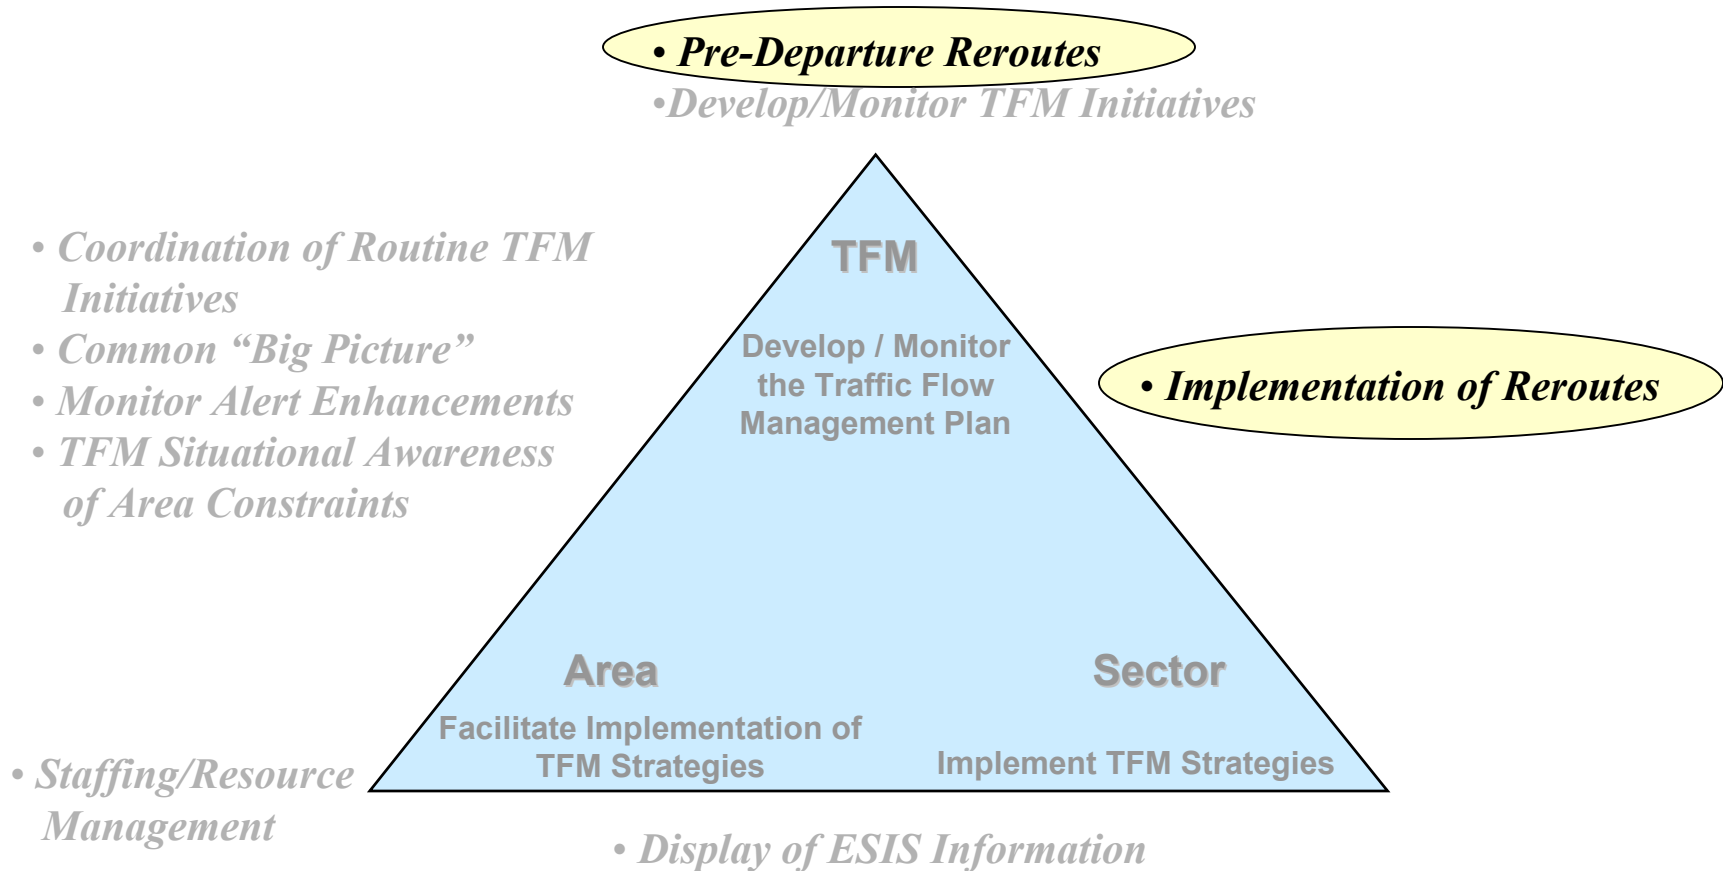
• Pre-Departure Reroutes
•Develop/Monitor TFM Initiatives

• Coordination of Routine TFM Initiatives
• Common “Big Picture”
• Monitor Alert Enhancements
• TFM Situational Awareness of Area Constraints

TFM

Develop / Monitor the Traffic Flow Management Plan

• Implementation of Reroutes

Area

Facilitate Implementation of TFM Strategies

Sector

Implement TFM Strategies

• Staffing/Resource Management

• Display of ESIS Information